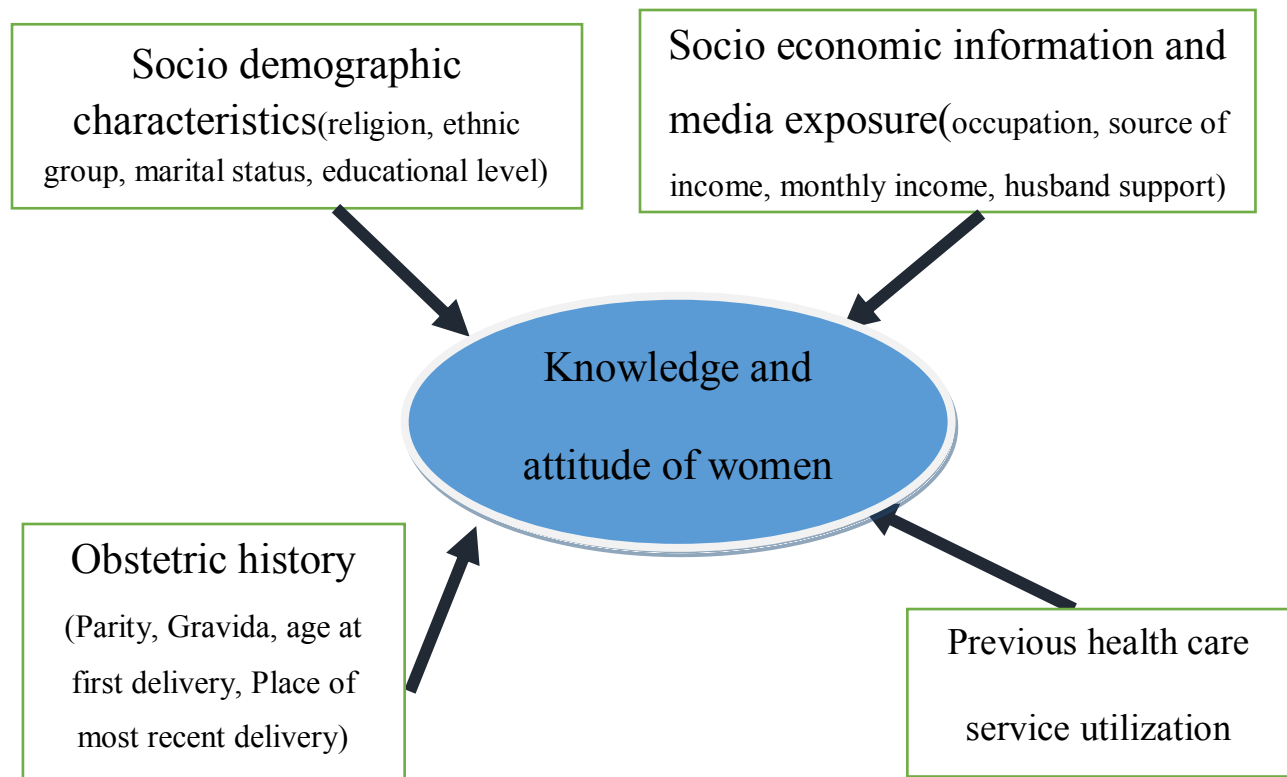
Socio demographic characteristics(religion, ethnic group, marital status, educational level)

Socio economic information and media exposure(occupation, source of income, monthly income, husband support)

Knowledge and attitude of women

Obstetric history (Parity, Gravida, age at first delivery, Place of most recent delivery)

Previous health care service utilization